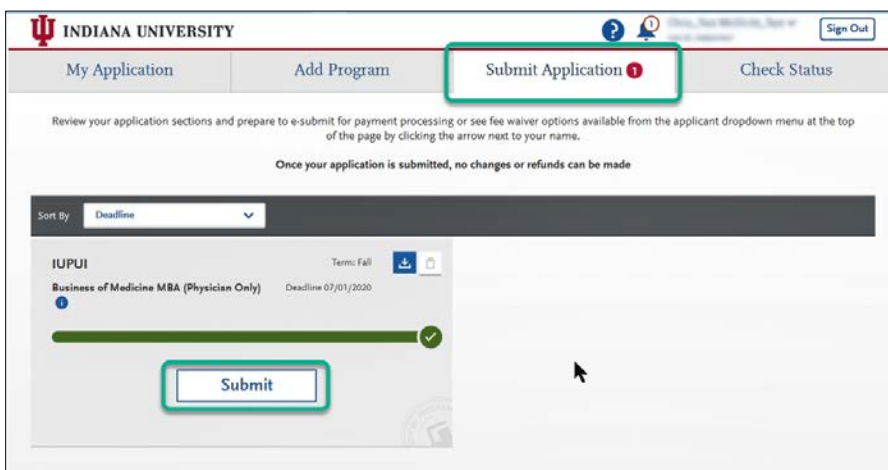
INDIANA UNIVERSITY

1 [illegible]

Sign Out

My Application

Add Program

Submit Application 1

Check Status

Review your application sections and prepare to e-submit for payment processing or see fee waiver options available from the applicant dropdown menu at the top of the page by clicking the arrow next to your name.

Once your application is submitted, no changes or refunds can be made

Sort By Deadline

IUPUI

Term: Fall

Business of Medicine MBA (Physician Only)

Deadline 07/01/2020

Submit